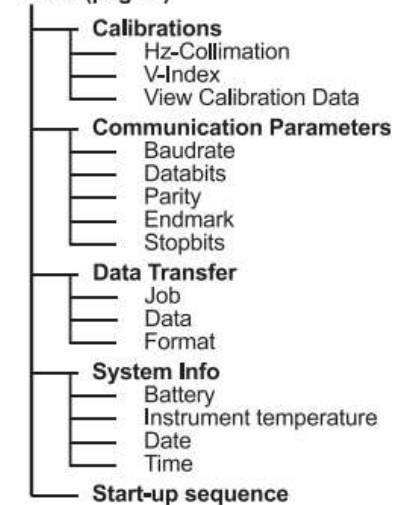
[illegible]

Calibrations
Hz-Collimation
V-Index
View Calibration Data

Communication Parameters
Baudrate
Databits
Parity
Endmark
Stopbits

Data Transfer
Job
Data
Format

System Info
Battery
Instrument temperature
Date
Time

Start-up sequence